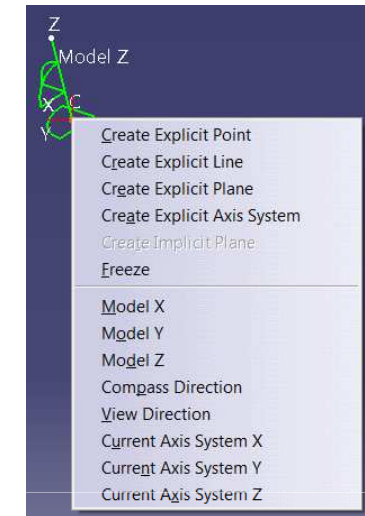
Z
Model Z
X C
Y

Create Explicit Point
Create Explicit Line
Create Explicit Plane
Create Explicit Axis System
Create Implicit Plane
Freeze

Model X
Model Y
Model Z
Compass Direction
View Direction
Current Axis System X
Current Axis System Y
Current Axis System Z